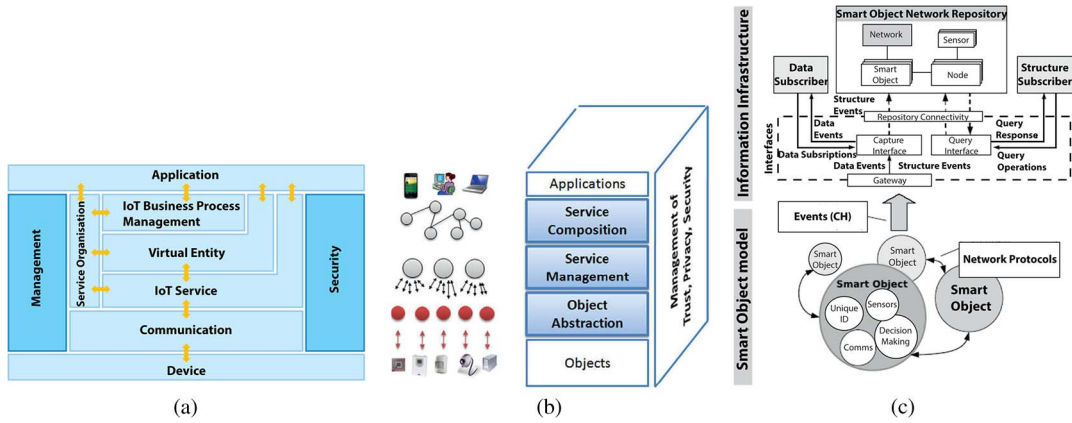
Application

Management

Service Organisation

IoT Business Process Management

Virtual Entity

IoT Service

Communication

Security

Device

(a)

Applications

Service Composition

Service Management

Object Abstraction

Objects

Management of Trust, Privacy, Security

(b)

Information Infrastructure

Smart Object Network Repository

Network

Sensor

Smart Object

Node

Data Subscriber

Structure Subscriber

Structure Events

Repository Connectivity

Data Events

Interfaces

Capture Interface

Query Interface

Query Response

Data Subsriptions

Query Operations

Data Events

Structure Events

Gateway

Smart Object model

Events (CH)

Smart Object

Smart Object

Network Protocols

Smart Object

Smart Object

Unique ID

Sensors

Decision Making

Comms

(c)